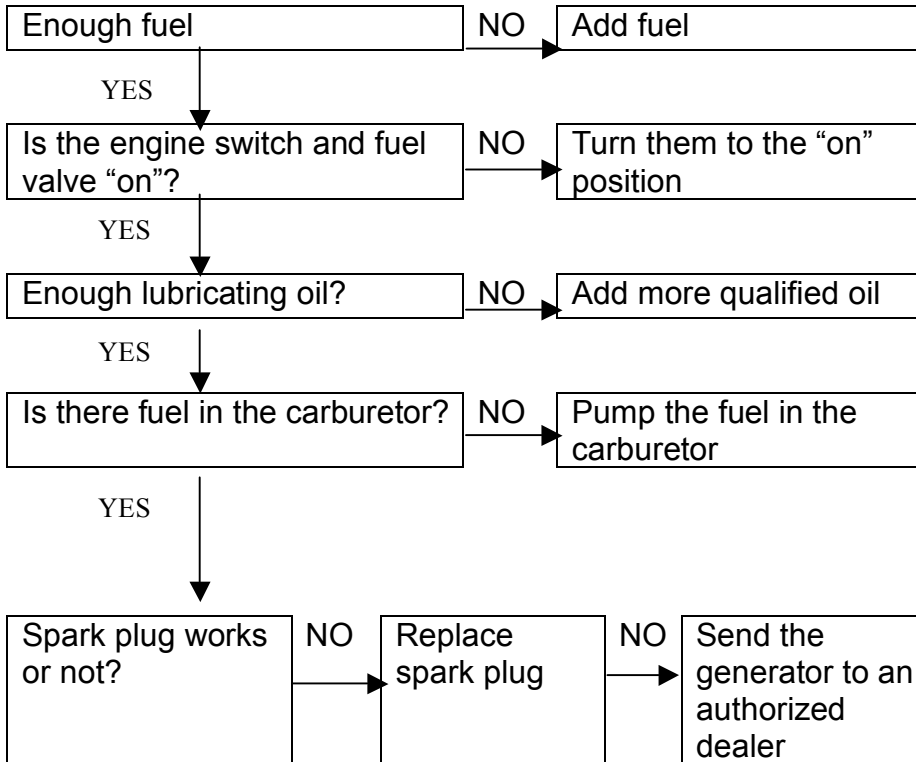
Enough fuel

NO

Add fuel

YES

Is the engine switch and fuel valve “on”?

NO

Turn them to the “on” position

YES

Enough lubricating oil?

NO

Add more qualified oil

YES

Is there fuel in the carburetor?

NO

Pump the fuel in the carburetor

YES

Spark plug works or not?

NO

Replace spark plug

NO

Send the generator to an authorized dealer